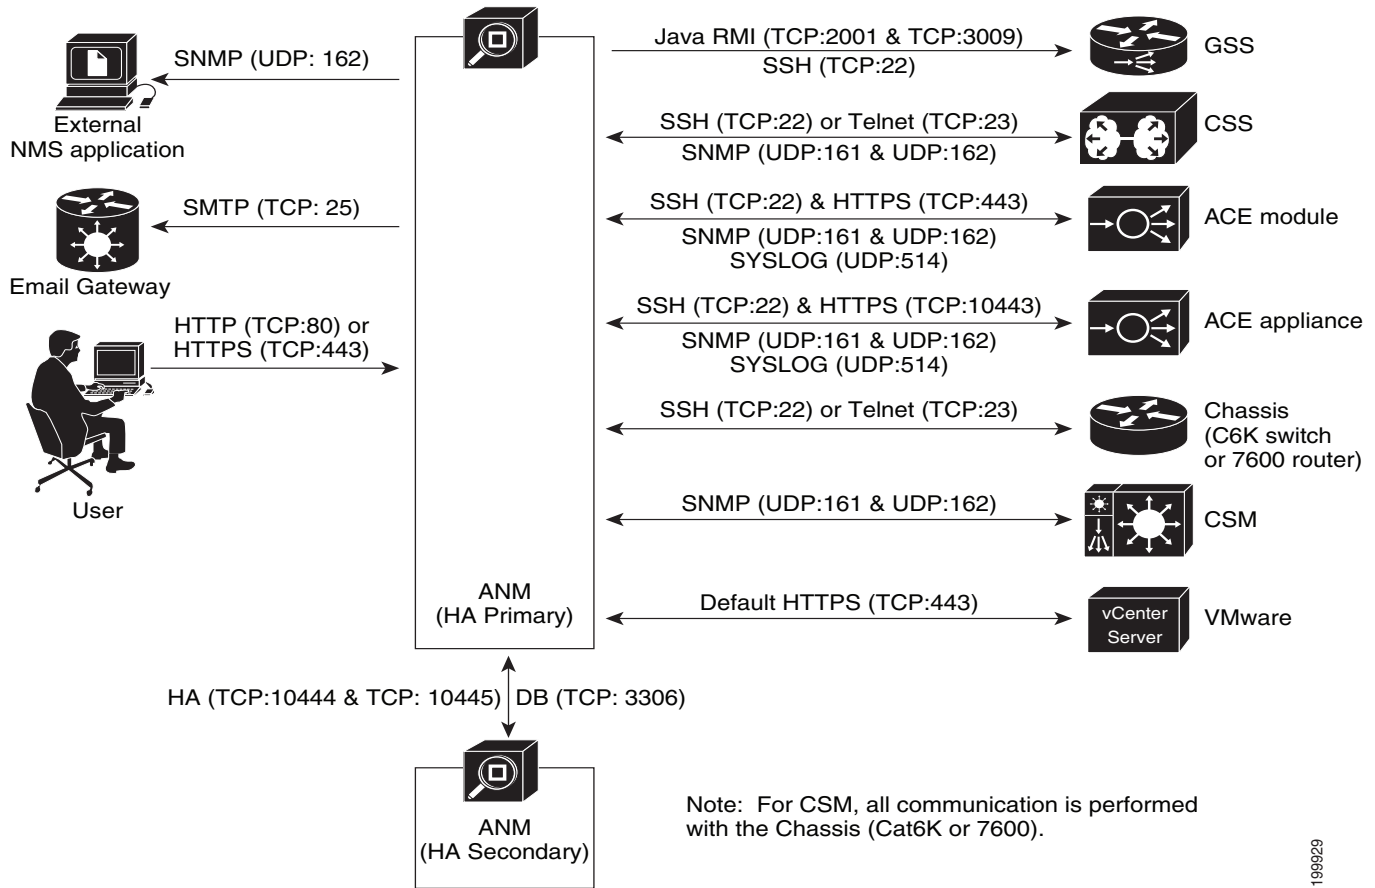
SNMP (UDP: 162)

External NMS application

SMTP (TCP: 25)

Email Gateway

HTTP (TCP:80) or HTTPS (TCP:443)

User

Java RMI (TCP:2001 & TCP:3009)
SSH (TCP:22)

GSS

SSH (TCP:22) or Telnet (TCP:23)
SNMP (UDP:161 & UDP:162)

CSS

SSH (TCP:22) & HTTPS (TCP:443)
SNMP (UDP:161 & UDP:162)
SYSLOG (UDP:514)

ACE module

SSH (TCP:22) & HTTPS (TCP:10443)
SNMP (UDP:161 & UDP:162)
SYSLOG (UDP:514)

ACE appliance

SSH (TCP:22) or Telnet (TCP:23)

Chassis (C6K switch or 7600 router)

SNMP (UDP:161 & UDP:162)

CSM

ANM (HA Primary)

Default HTTPS (TCP:443)

vCenter Server

VMware

HA (TCP:10444 & TCP: 10445) DB (TCP: 3306)

ANM (HA Secondary)

Note: For CSM, all communication is performed with the Chassis (Cat6K or 7600).

199929